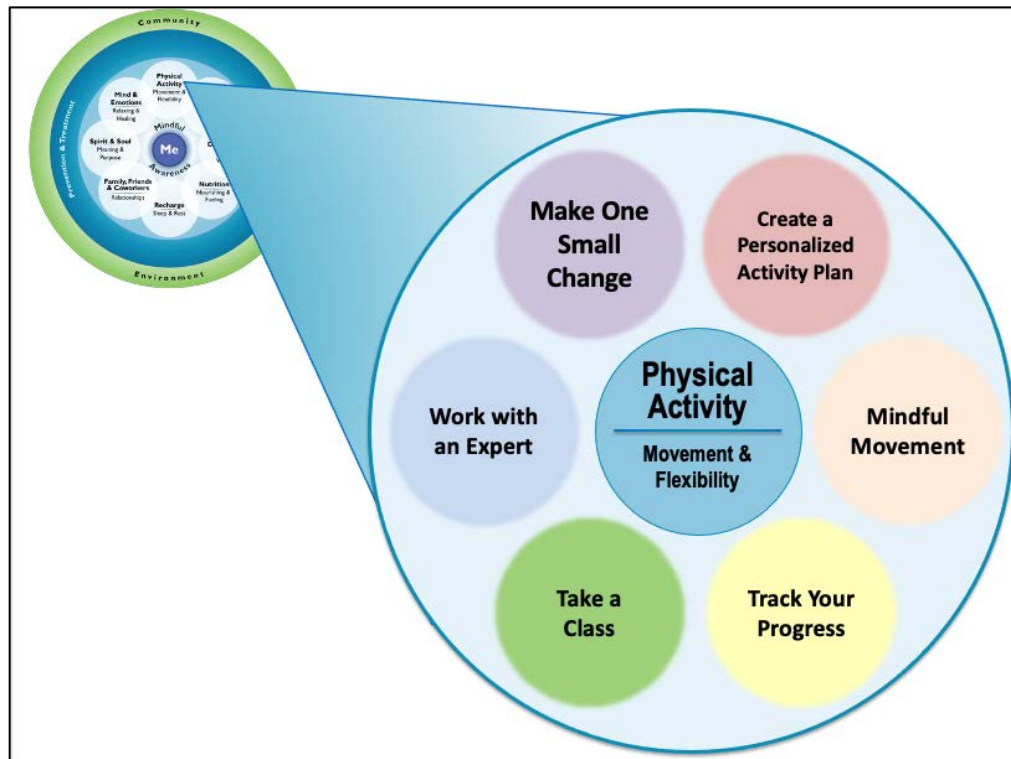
Community

Prevention & Treatment

Environment

Physical Activity
Movement & Flexibility

Mind & Emotions
Relaxing & Healing

Spirit & Soul
Meaning & Purpose

Mindful Awareness

Me

Family, Friends & Coworkers
Relationships

Recharge
Sleep & Rest

Nutrition
Nourishing & Fueling

Make One Small Change

Create a Personalized Activity Plan

Work with an Expert

Physical Activity

Movement & Flexibility

Mindful Movement

Take a Class

Track Your Progress